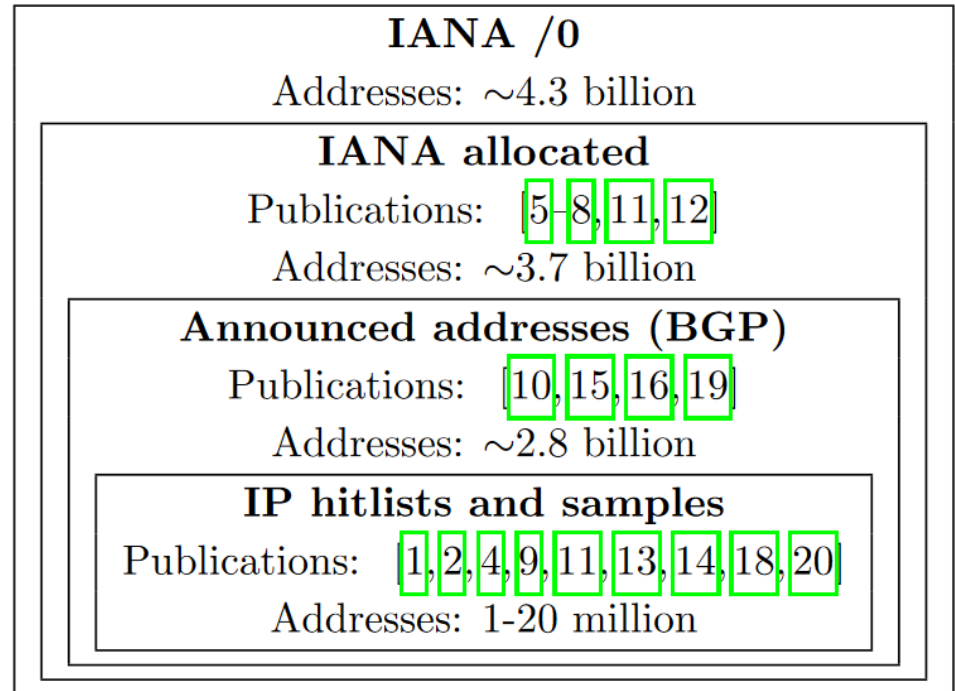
**IANA /0**

Addresses: ~4.3 billion

**IANA allocated**

Publications: [5–8,11,12]

Addresses: ~3.7 billion

**Announced addresses (BGP)**

Publications: [10,15,16,19]

Addresses: ~2.8 billion

**IP hitlists and samples**

Publications: [1,2,4,9,11,13,14,18,20]

Addresses: 1-20 million